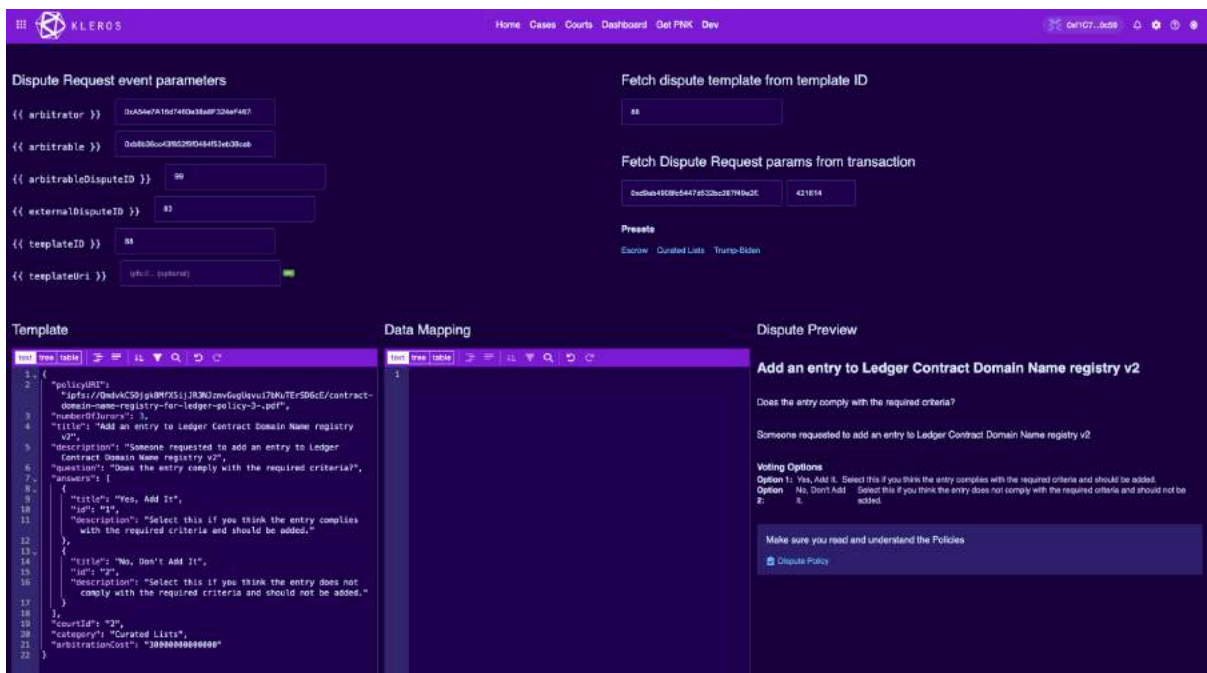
KLEROS

Home Cases Courts Dashboard Get PNK Dev

0xf1C7...0c59

Dispute Request event parameters

{{ arbitrator }} 0xA54e7A16d7460e38a8F324eF467

{{ arbitrable }} 0xb8b36cc43f852f9f0484f52eb38ceb

{{ arbitrableDisputeID }} 99

{{ externalDisputeID }} 83

{{ templateID }} 88

{{ templateUri }} ipfs://... (optional)

Fetch dispute template from template ID

88

Fetch Dispute Request params from transaction

0xd9ab4908fc5447d532bc287f49e2f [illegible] 421614

Presets

Escrow Curated Lists Trump-Biden

Template

text tree table

1 {
2 "policyURI": "ipfs://QmdvkC5Djgk8MfX5ijJR3NJzmvGugUqvui7bKuTErSD6cE/contract-domain-name-registry-for-ledger-policy-3-.pdf",
3 "numberOfJurors": 3,
4 "title": "Add an entry to Ledger Contract Domain Name registry v2",
5 "description": "Someone requested to add an entry to Ledger Contract Domain Name registry v2",
6 "question": "Does the entry comply with the required criteria?",
7 "answers": [
8 {
9 "title": "Yes, Add It",
10 "id": "1",
11 "description": "Select this if you think the entry complies with the required criteria and should be added."
12 },
13 {
14 "title": "No, Don't Add It",
15 "id": "2",
16 "description": "Select this if you think the entry does not comply with the required criteria and should not be added."
17 }
18 ],
19 "courtId": "2",
20 "category": "Curated Lists",
21 "arbitrationCost": "3000000000000"
22 }

Data Mapping

text tree table

1

Dispute Preview

Add an entry to Ledger Contract Domain Name registry v2

Does the entry comply with the required criteria?

Someone requested to add an entry to Ledger Contract Domain Name registry v2

Voting Options
Option 1: Yes, Add It. Select this if you think the entry complies with the required criteria and should be added.
Option 2: No, Don't Add It. Select this if you think the entry does not comply with the required criteria and should not be added.

Make sure you read and understand the Policies

Dispute Policy